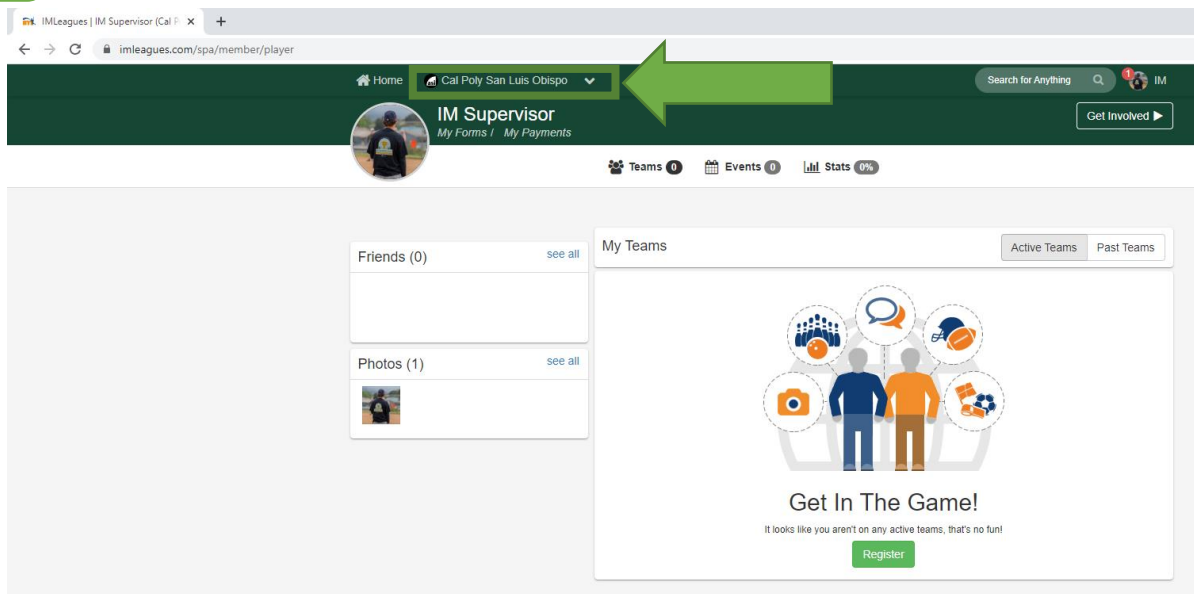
IMLeagues | IM Supervisor (Cal P ×

imleagues.com/spa/member/player

Home Cal Poly San Luis Obispo

Search for Anything

1 IM

IM Supervisor

My Forms / My Payments

Get Involved ▶

Teams 0 Events 0 Stats 0%

Friends (0) see all

Photos (1) see all

My Teams

Active Teams Past Teams

Get In The Game!

It looks like you aren't on any active teams, that's no fun!

Register